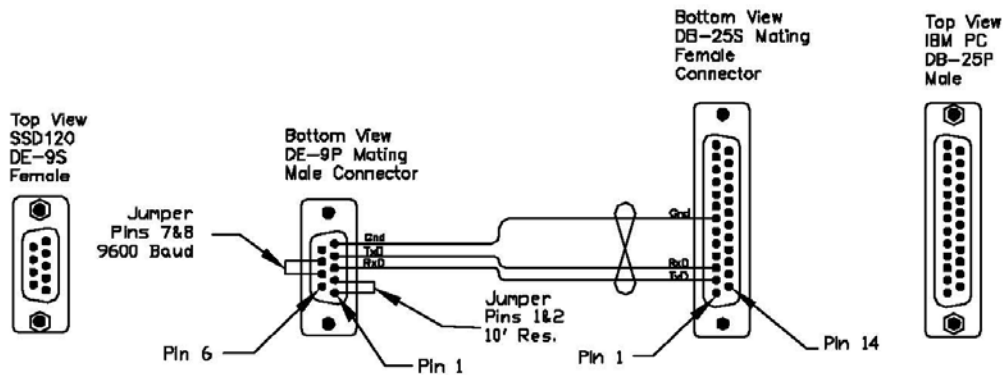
Top View
SSD120
DE-9S
Female

Bottom View
DE-9P Mating
Male Connector

Jumper
Pins 7&8
9600 Baud

Gnd
TxD
RxD

Jumper
Pins 1&2
10' Res.

Pin 6

Pin 1

Bottom View
DB-25S Mating
Female
Connector

Gnd
RxD
TxD

Pin 1

Pin 14

Top View
IBM PC
DB-25P
Male